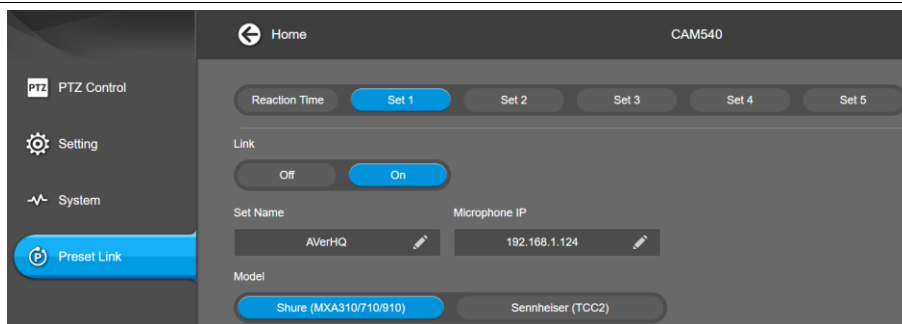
Home

CAM540

PTZ PTZ Control

Setting

System

Preset Link

Reaction Time | Set 1 | Set 2 | Set 3 | Set 4 | Set 5

Link

Off | On

Set Name

AVerHQ

Microphone IP

192.168.1.124

Model

Shure (MXA310/710/910) | Sennheiser (TCC2)